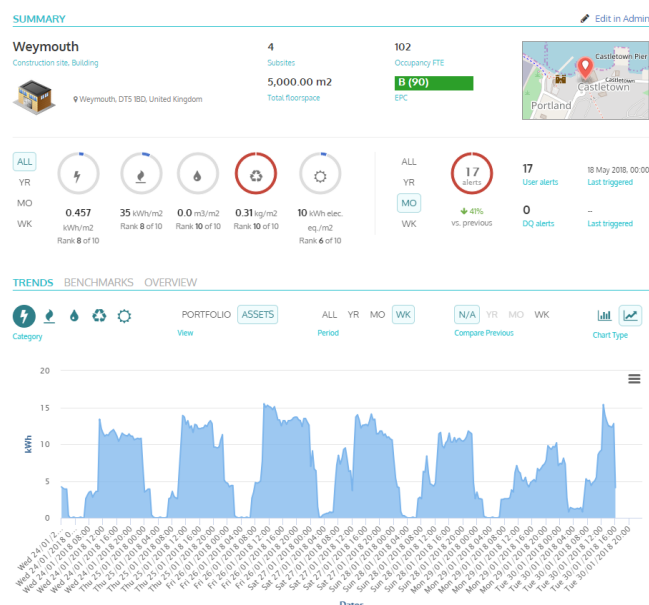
SUMMARY

Edit in Admin

Weymouth

Construction site, Building

Weymouth, DT5 1BD, United Kingdom

4

Subsites

5,000.00 m2

Total floorspace

102

Occupancy FTE

B (90)

EPC

Castletown Pier

Castletown

Portland

ALL

YR

MO

WK

0.457

kWh/m2

Rank 8 of 10

35 kWh/m2

Rank 8 of 10

0.0 m3/m2

Rank 10 of 10

0.31 kg/m2

Rank 10 of 10

10 kWh elec. eq./m2

Rank 6 of 10

ALL

YR

MO

WK

17

alerts

41%

vs. previous

17

User alerts

18 May 2018, 00:00

Last triggered

0

DQ alerts

–

Last triggered

TRENDS BENCHMARKS OVERVIEW

Category

PORTFOLIO ASSETS

View

ALL YR MO WK

Period

N/A YR MO WK

Compare Previous

Chart Type

20

15

10

5

0

kWh

Wed 24/01/2...
Wed 24/01/2018 08:00
Wed 24/01/2018 12:00
Wed 24/01/2018 16:00
Wed 24/01/2018 20:00
Thu 25/01/2018 00:00
Thu 25/01/2018 04:00
Thu 25/01/2018 08:00
Thu 25/01/2018 12:00
Thu 25/01/2018 16:00
Thu 25/01/2018 20:00
Fri 26/01/2018 00:00
Fri 26/01/2018 04:00
Fri 26/01/2018 08:00
Fri 26/01/2018 12:00
Fri 26/01/2018 16:00
Fri 26/01/2018 20:00
Sat 27/01/2018 00:00
Sat 27/01/2018 04:00
Sat 27/01/2018 08:00
Sat 27/01/2018 12:00
Sat 27/01/2018 16:00
Sat 27/01/2018 20:00
Sun 28/01/2018 00:00
Sun 28/01/2018 04:00
Sun 28/01/2018 08:00
Sun 28/01/2018 12:00
Sun 28/01/2018 16:00
Sun 28/01/2018 20:00
Mon 29/01/2018 00:00
Mon 29/01/2018 04:00
Mon 29/01/2018 08:00
Mon 29/01/2018 12:00
Mon 29/01/2018 16:00
Mon 29/01/2018 20:00
Tue 30/01/2018 00:00
Tue 30/01/2018 04:00
Tue 30/01/2018 08:00
Tue 30/01/2018 12:00
Tue 30/01/2018 16:00
Tue 30/01/2018 20:00

Dates